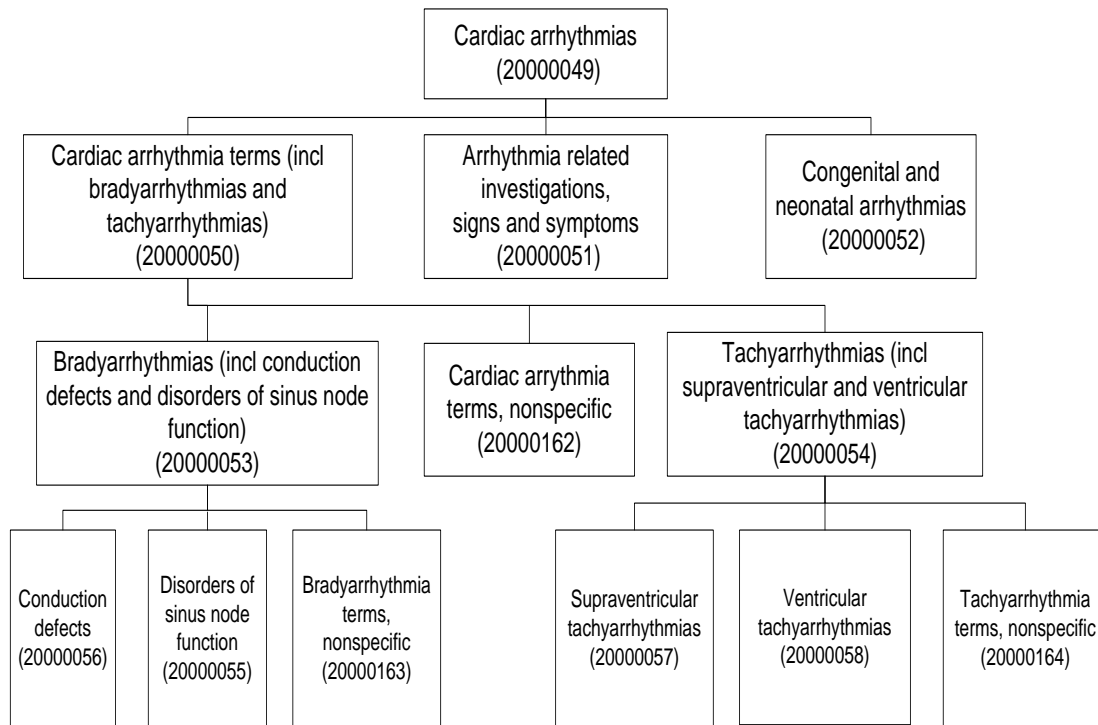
Cardiac arrhythmias
(20000049)

Cardiac arrhythmia terms (incl bradyarrhythmias and tachyarrhythmias)
(20000050)

Arrhythmia related investigations, signs and symptoms
(20000051)

Congenital and neonatal arrhythmias
(20000052)

Bradyarrhythmias (incl conduction defects and disorders of sinus node function)
(20000053)

Cardiac arrythmia terms, nonspecific
(20000162)

Tachyarrhythmias (incl supraventricular and ventricular tachyarrhythmias)
(20000054)

Conduction defects
(20000056)

Disorders of sinus node function
(20000055)

Bradyarrhythmia terms, nonspecific
(20000163)

Supraventricular tachyarrhythmias
(20000057)

Ventricular tachyarrhythmias
(20000058)

Tachyarrhythmia terms, nonspecific
(20000164)